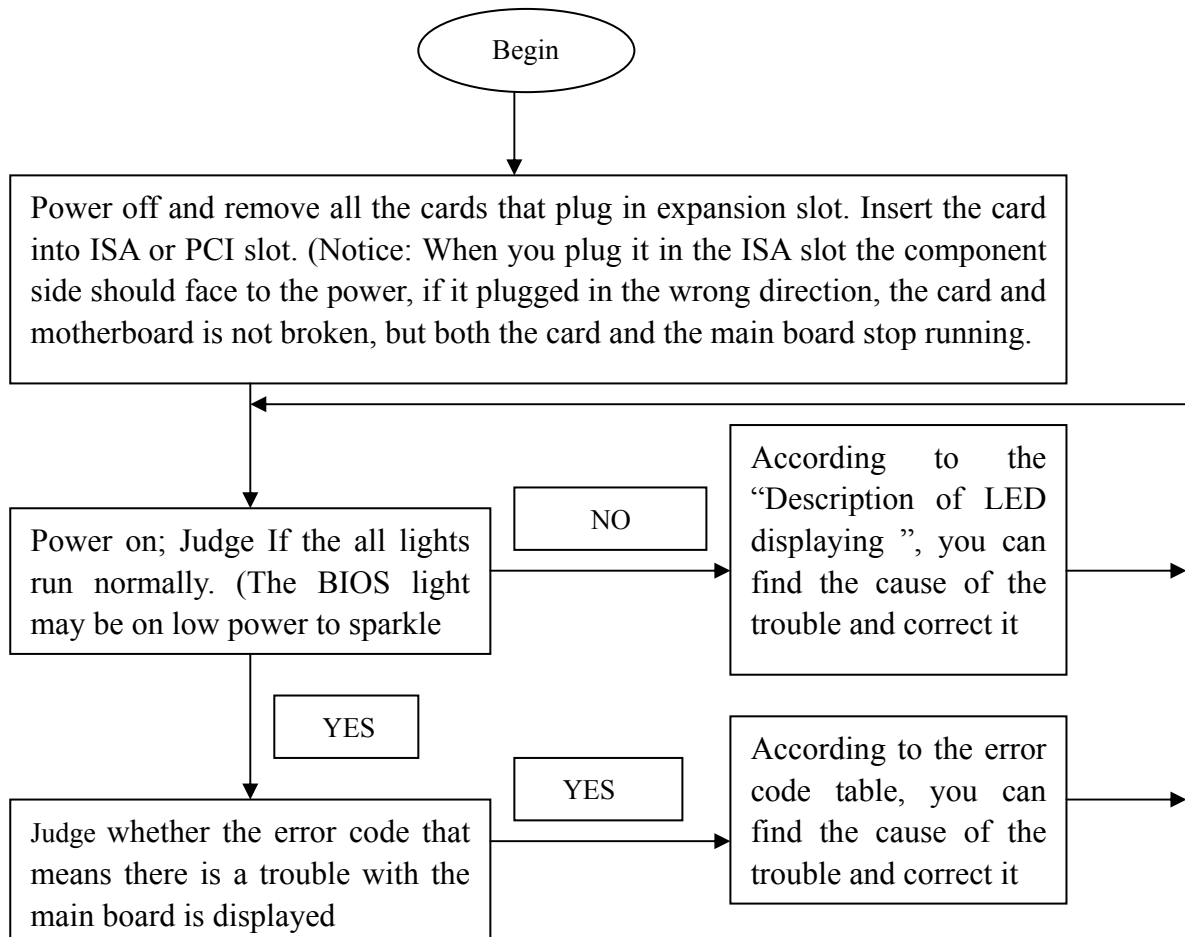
Begin

Power off and remove all the cards that plug in expansion slot. Insert the card into ISA or PCI slot. (Notice: When you plug it in the ISA slot the component side should face to the power, if it plugged in the wrong direction, the card and motherboard is not broken, but both the card and the main board stop running.

Power on; Judge If the all lights run normally. (The BIOS light may be on low power to sparkle

NO

According to the "Description of LED displaying ", you can find the cause of the trouble and correct it

YES

Judge whether the error code that means there is a trouble with the main board is displayed

YES

According to the error code table, you can find the cause of the trouble and correct it